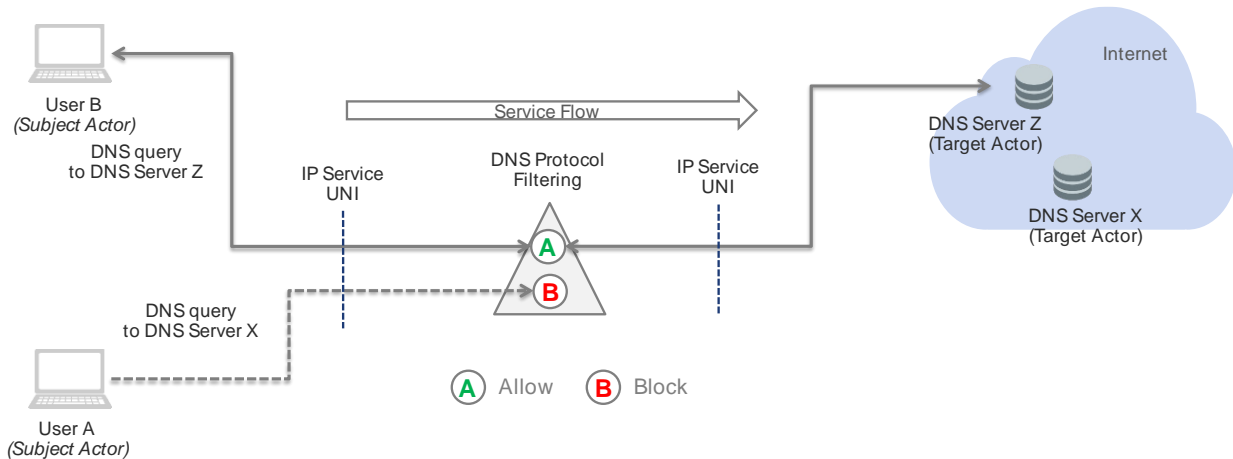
User B
*(Subject Actor)*

DNS query
to DNS Server Z

Service Flow

Internet

DNS Server Z
(Target Actor)

DNS Server X
(Target Actor)

IP Service
UNI

DNS Protocol
Filtering

IP Service
UNI

A

B

DNS query
to DNS Server X

User A
*(Subject Actor)*

A Allow B Block